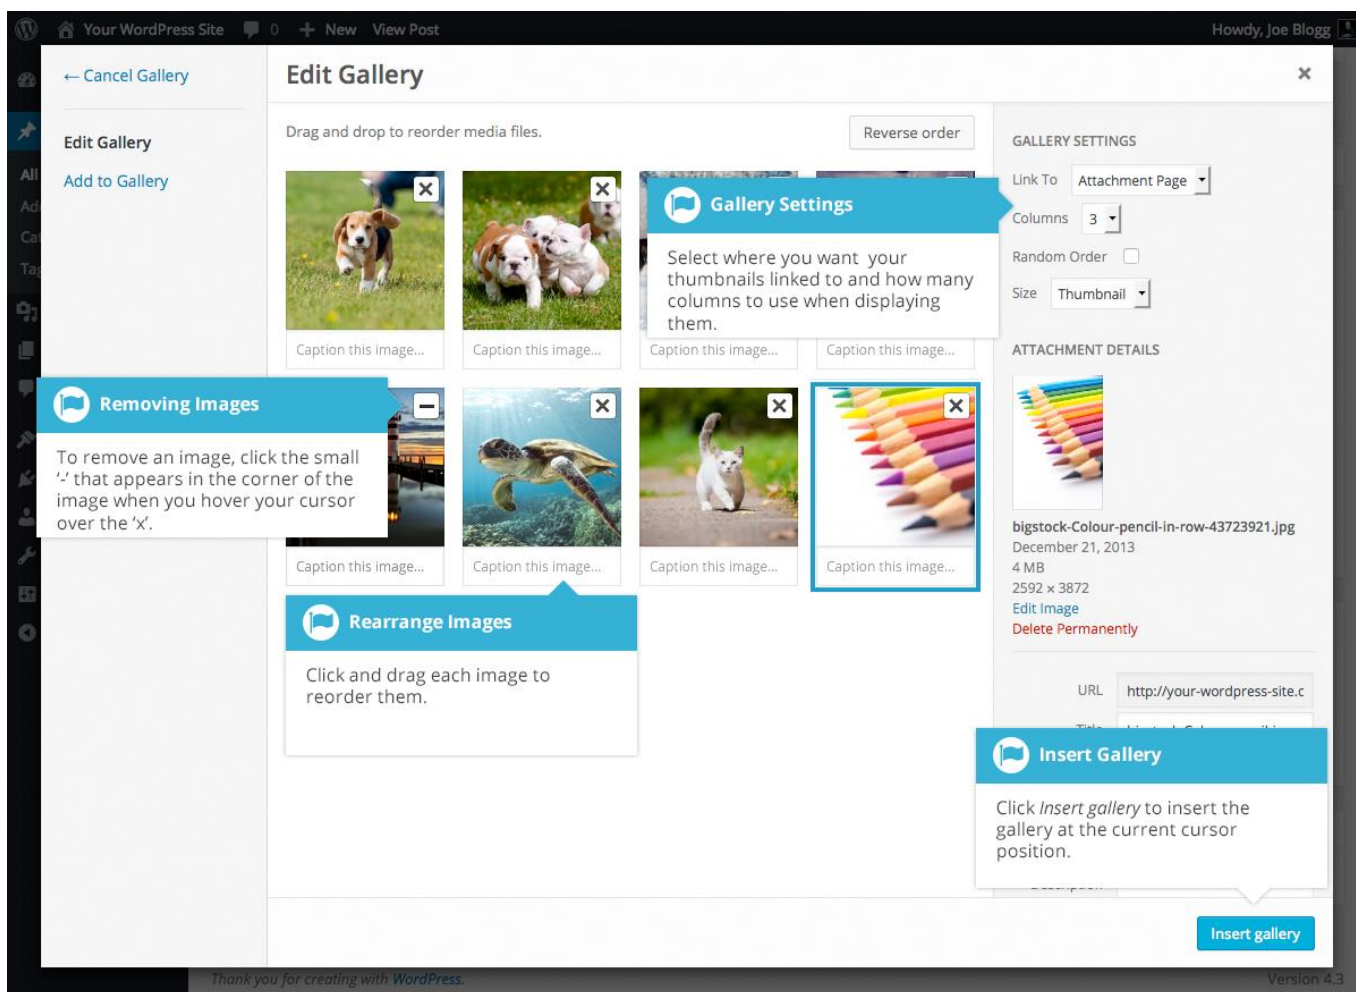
Your WordPress Site 0 New View Post Howdy, Joe Blogg

← Cancel Gallery

Edit Gallery

Add to Gallery

Edit Gallery

Drag and drop to reorder media files.

Reverse order

Caption this image... Caption this image... Caption this image... Caption this image...

Gallery Settings

Select where you want your thumbnails linked to and how many columns to use when displaying them.

Removing Images

To remove an image, click the small '-' that appears in the corner of the image when you hover your cursor over the 'x'.

Caption this image... Caption this image... Caption this image... Caption this image...

Rearrange Images

Click and drag each image to reorder them.

GALLERY SETTINGS

Link To Attachment Page

Columns 3

Random Order

Size Thumbnail

ATTACHMENT DETAILS

bigstock-Colour-pencil-in-row-43723921.jpg
December 21, 2013
4 MB
2592 × 3872
Edit Image
Delete Permanently

URL http://your-wordpress-site.c

Insert Gallery

Click *Insert gallery* to insert the gallery at the current cursor position.

Insert gallery

Thank you for creating with WordPress. Version 4.3